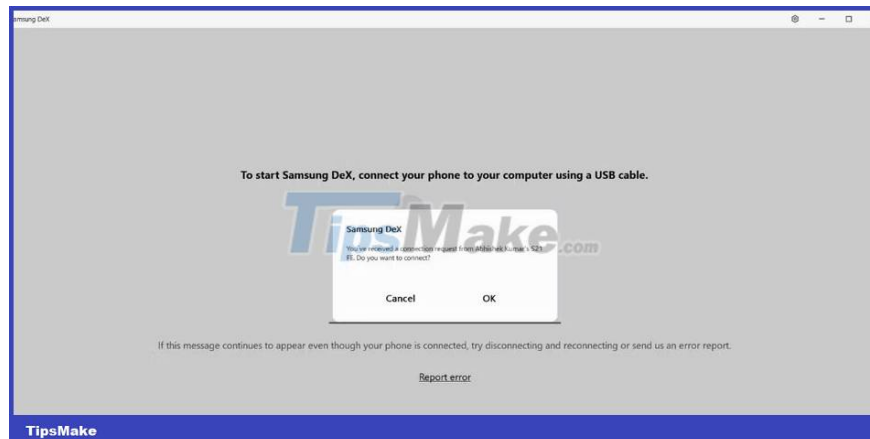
amsung DeX

To start Samsung DeX, connect your phone to your computer using a USB cable.

TipsMake.com

Samsung DeX

You've received a connection request from Abhishek Kumar's S21 FE. Do you want to connect?

Cancel OK

If this message continues to appear even though your phone is connected, try disconnecting and reconnecting or send us an error report.

Report error

TipsMake